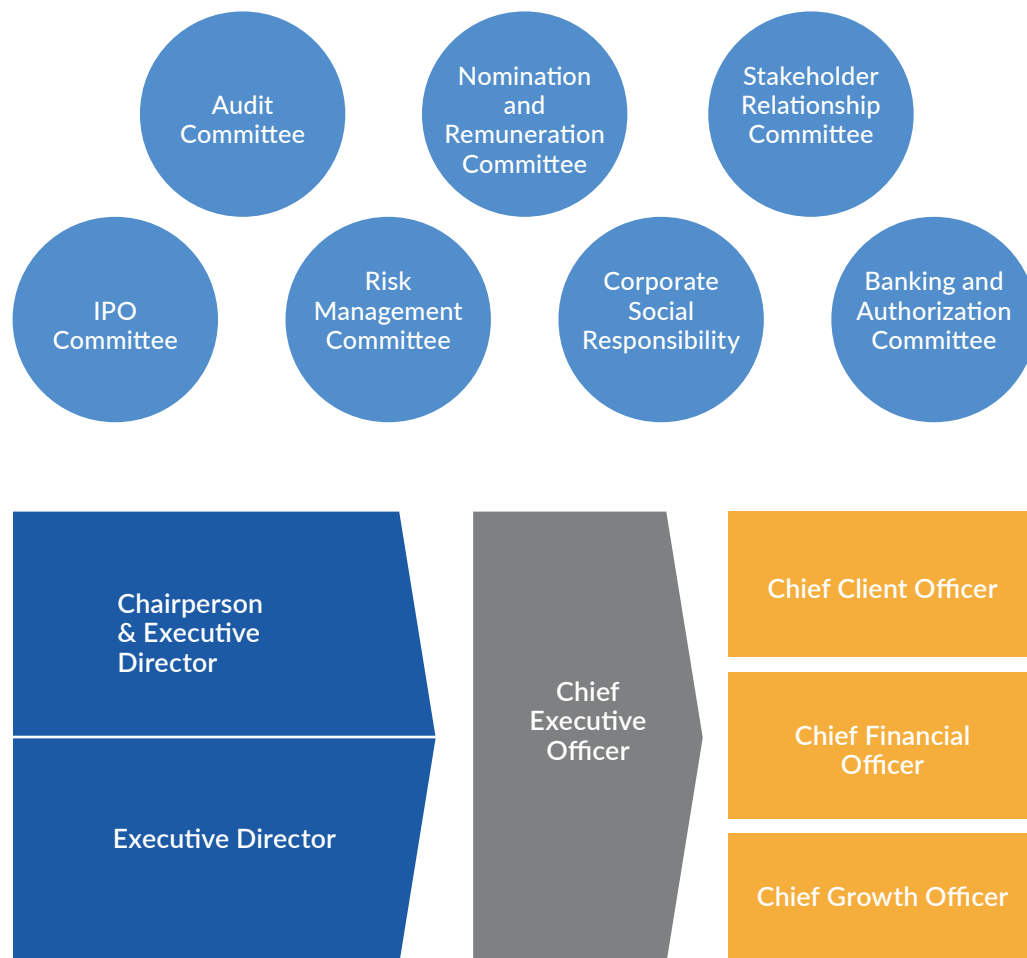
Audit Committee

Nomination and Remuneration Committee

Stakeholder Relationship Committee

IPO Committee

Risk Management Committee

Corporate Social Responsibility

Banking and Authorization Committee

Chairperson & Executive Director

Executive Director

Chief Executive Officer

Chief Client Officer

Chief Financial Officer

Chief Growth Officer